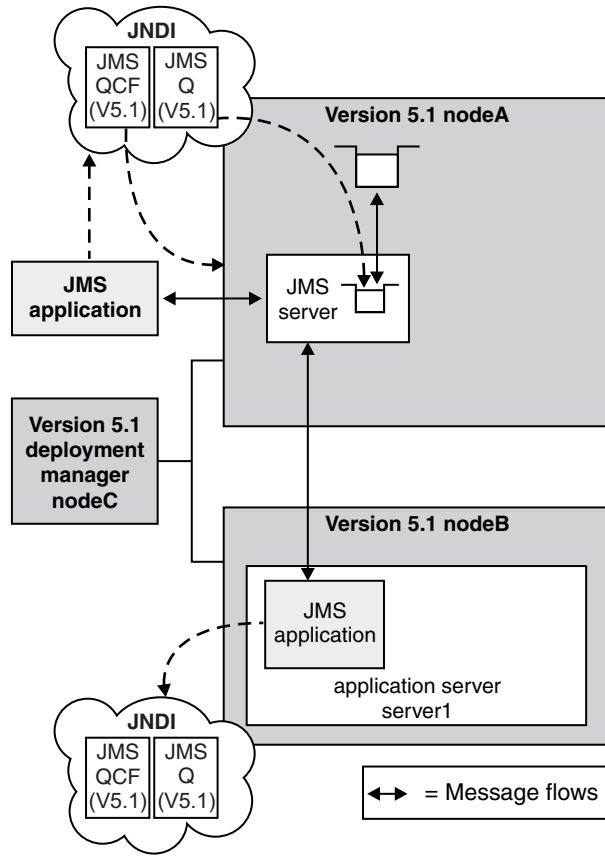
JNDI

JMS QCF (V5.1)

JMS Q (V5.1)

Version 5.1 nodeA

JMS application

JMS server

Version 5.1 deployment manager nodeC

Version 5.1 nodeB

JMS application

application server server1

JNDI

JMS QCF (V5.1)

JMS Q (V5.1)

= Message flows